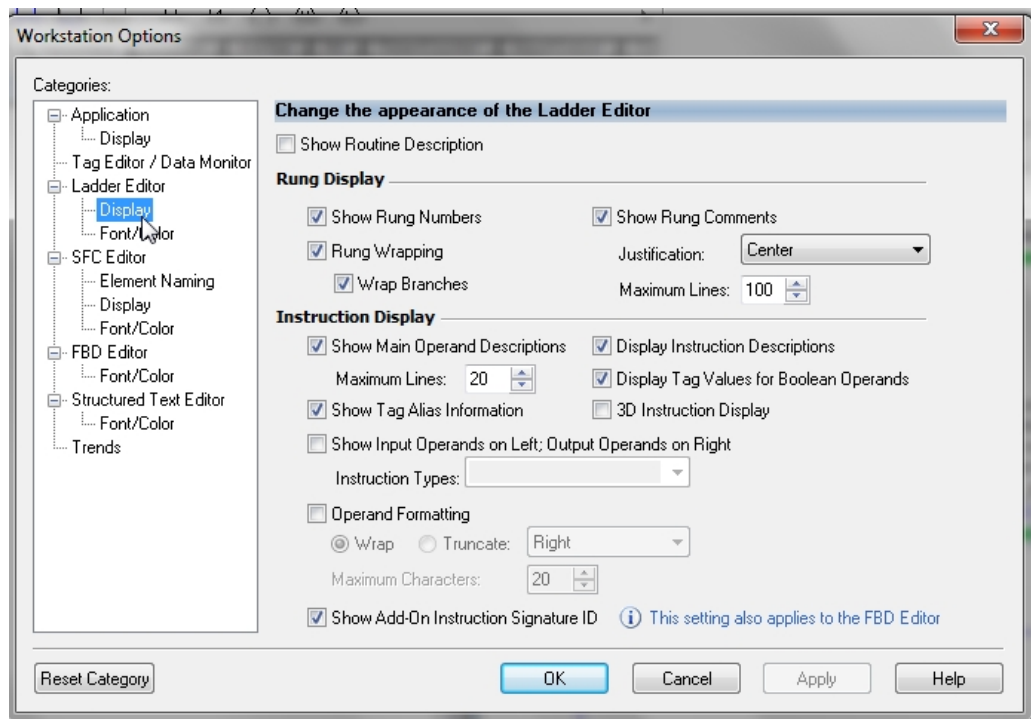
Workstation Options

Categories:
Application
Display
Tag Editor / Data Monitor
Ladder Editor
Display
Font/Color
SFC Editor
Element Naming
Display
Font/Color
FBD Editor
Font/Color
Structured Text Editor
Font/Color
Trends

Change the appearance of the Ladder Editor

Show Routine Description

Rung Display

Show Rung Numbers
Show Rung Comments
Rung Wrapping
Justification: Center
Wrap Branches
Maximum Lines: 100

Instruction Display

Show Main Operand Descriptions
Display Instruction Descriptions
Maximum Lines: 20
Display Tag Values for Boolean Operands
Show Tag Alias Information
3D Instruction Display
Show Input Operands on Left; Output Operands on Right
Instruction Types:
Operand Formatting
Wrap Truncate: Right
Maximum Characters: 20
Show Add-On Instruction Signature ID
This setting also applies to the FBD Editor

Reset Category
OK
Cancel
Apply
Help